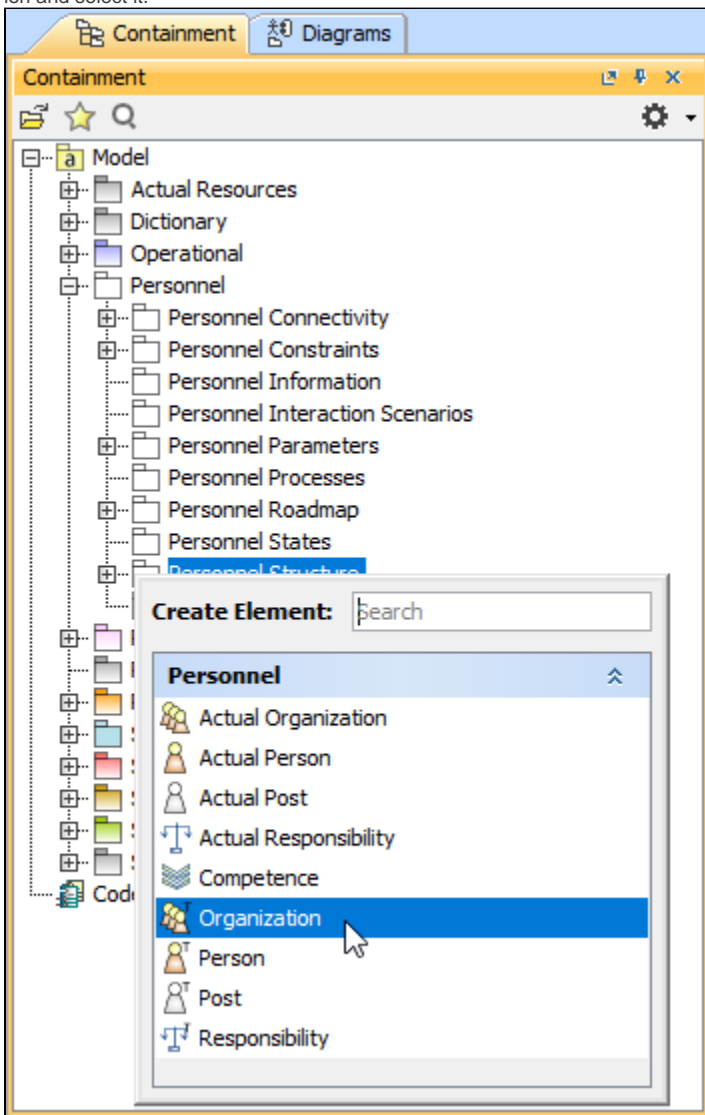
Containment
Diagrams

Containment

Model
Actual Resources
Dictionary
Operational
Personnel
Personnel Connectivity
Personnel Constraints
Personnel Information
Personnel Interaction Scenarios
Personnel Parameters
Personnel Processes
Personnel Roadmap
Personnel States
Personnel Structure
Code

Create Element: Search

Personnel
Actual Organization
Actual Person
Actual Post
Actual Responsibility
Competence
Organization
Person
Post
Responsibility